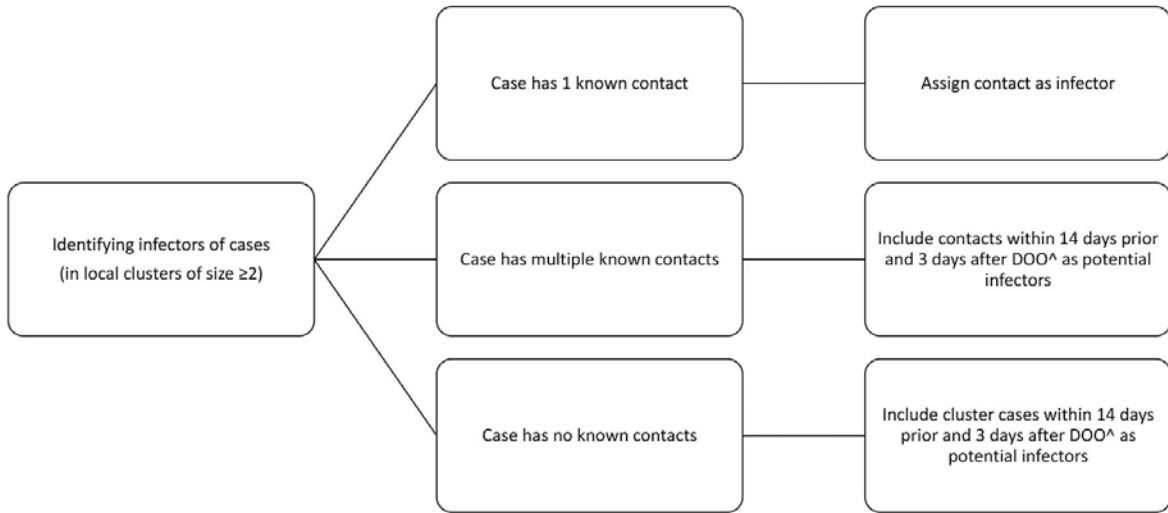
Identifying infectors of cases (in local clusters of size ≥2)

Case has 1 known contact

Assign contact as infector

Case has multiple known contacts

Include contacts within 14 days prior and 3 days after DOO^ as potential infectors

Case has no known contacts

Include cluster cases within 14 days prior and 3 days after DOO^ as potential infectors